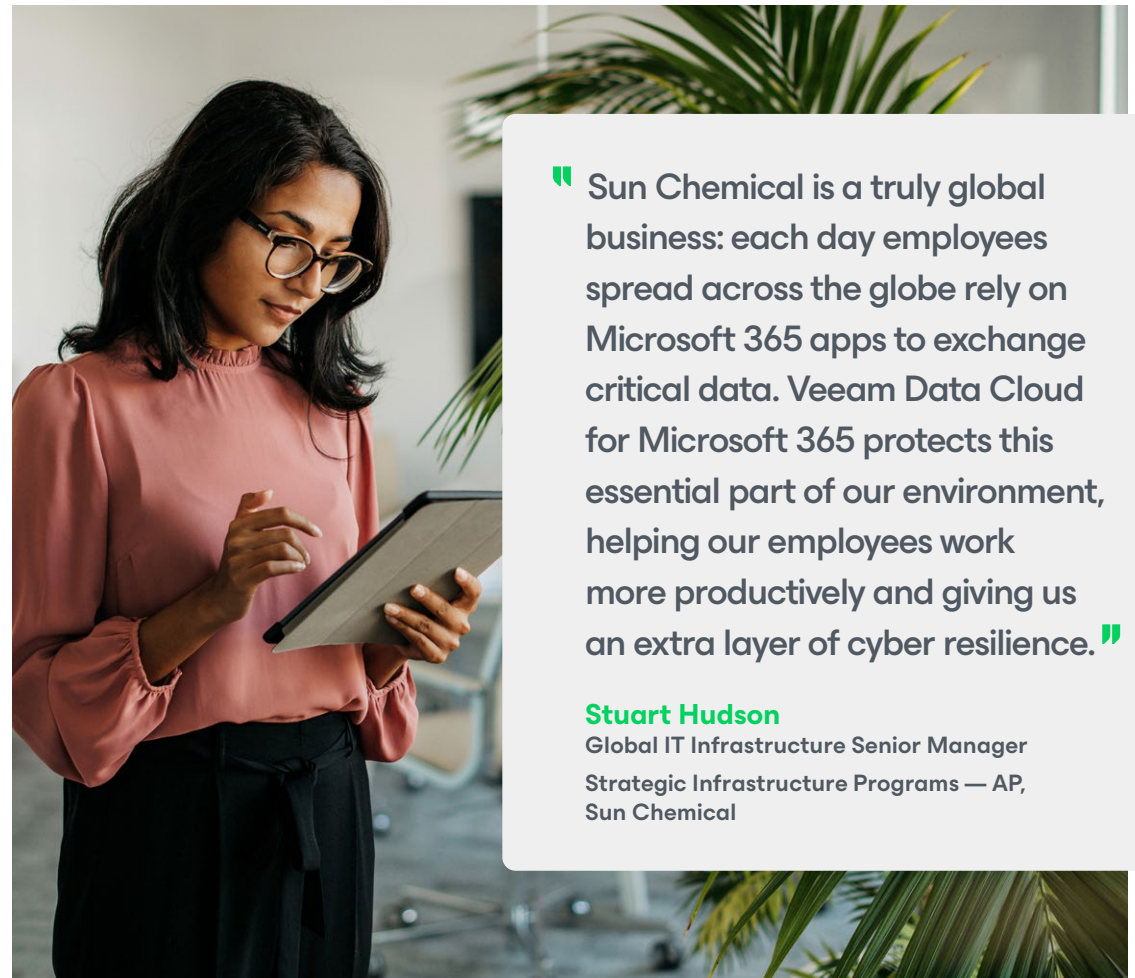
" Sun Chemical is a truly global business: each day employees spread across the globe rely on Microsoft 365 apps to exchange critical data. Veeam Data Cloud for Microsoft 365 protects this essential part of our environment, helping our employees work more productively and giving us an extra layer of cyber resilience. "

Stuart Hudson
Global IT Infrastructure Senior Manager
Strategic Infrastructure Programs — AP, Sun Chemical